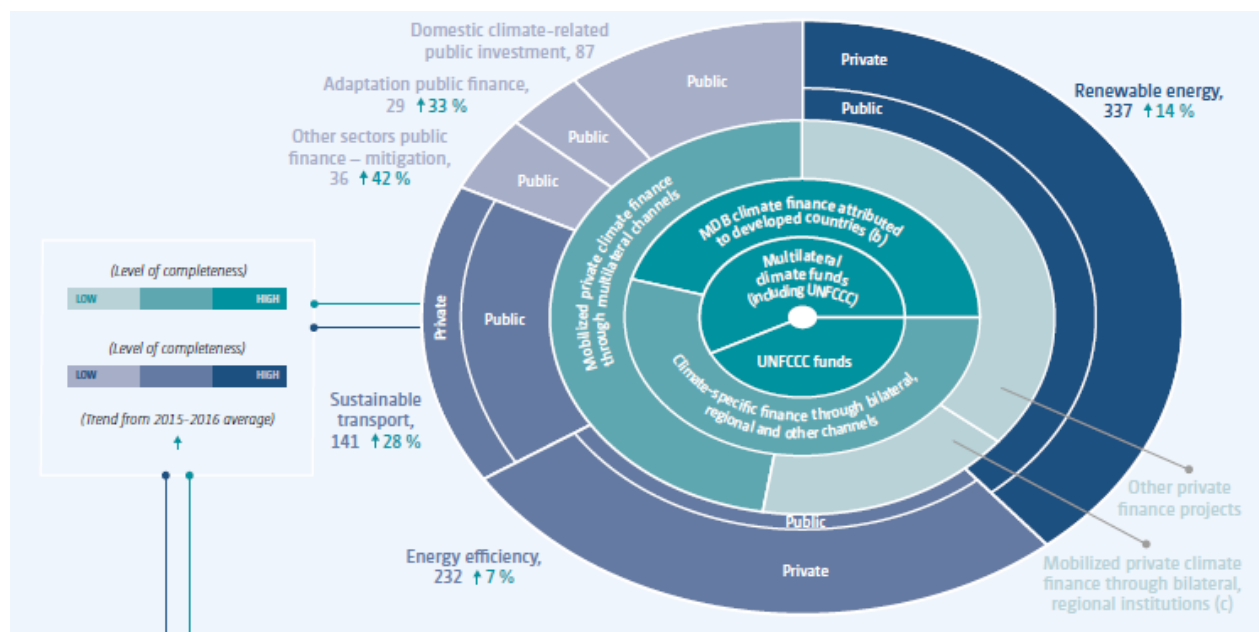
Domestic climate-related public investment, 87

Adaptation public finance, 29 ↑33 %

Other sectors public finance – mitigation, 36 ↑42 %

Renewable energy, 337 ↑14 %

Private

Public

Public

Public

Public

(Level of completeness)

LOW

HIGH

(Level of completeness)

LOW

HIGH

(Trend from 2015-2016 average)

↑

Private

Public

Mobilized private climate finance through multilateral channels

MDB climate finance attributed to developed countries (b)

Multilateral climate funds (including UNFCCC)

UNFCCC funds

Climate-specific finance through bilateral, regional and other channels

Sustainable transport, 141 ↑28 %

Public

Private

Energy efficiency, 232 ↑7 %

Other private finance projects

Mobilized private climate finance through bilateral, regional institutions (c)